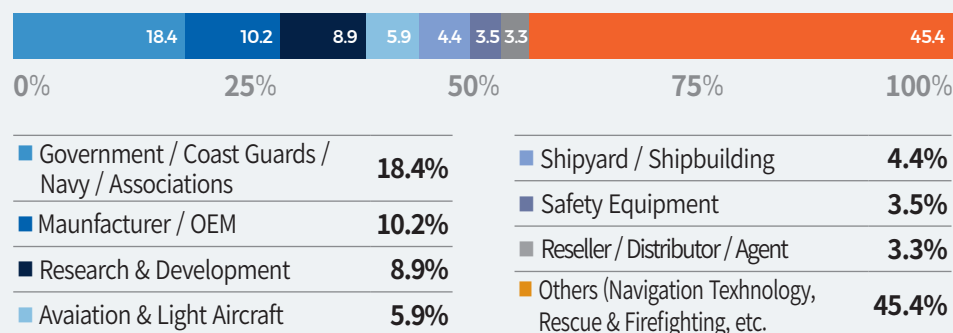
| 18.4 | 10.2 | 8.9 | 5.9 | 4.4 | 3.5 | 3.3 | 45.4 |
|---|---|---|---|---|---|---|---|

0% 25% 50% 75% 100%

| | |
|---|---|
| Government / Coast Guards / Navy / Associations | 18.4% |
| Maunfacturer / OEM | 10.2% |
| Research & Development | 8.9% |
| Avaiation & Light Aircraft | 5.9% |

| | |
|---|---|
| Shipyard / Shipbuilding | 4.4% |
| Safety Equipment | 3.5% |
| Reseller / Distributor / Agent | 3.3% |
| Others (Navigation Texhnology, Rescue & Firefighting, etc. | 45.4% |